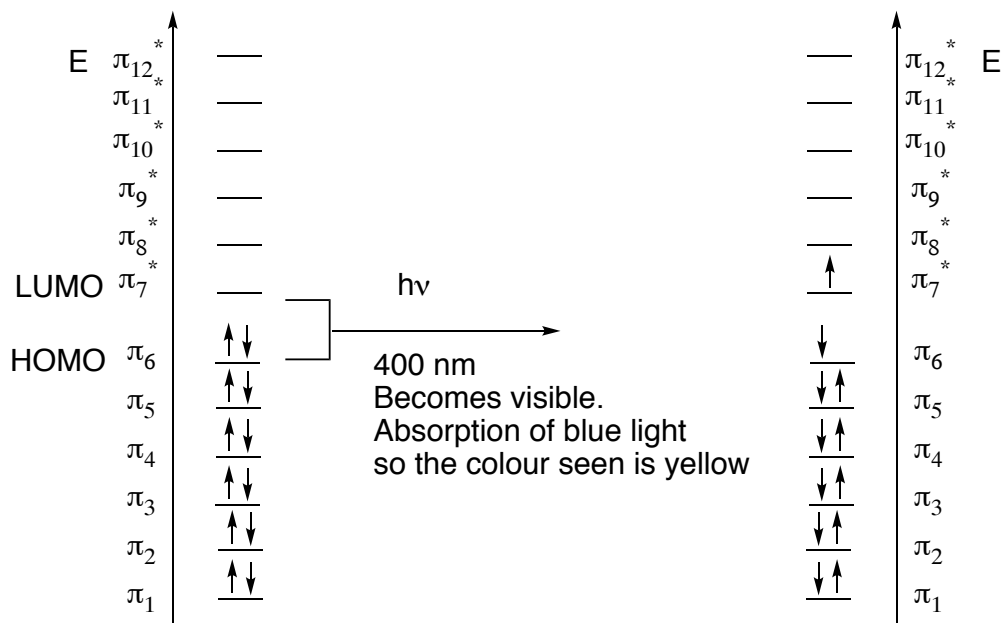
E $\pi_{12}^*$
$\pi_{11}^*$
$\pi_{10}^*$
$\pi_9^*$
$\pi_8^*$
LUMO $\pi_7^*$
HOMO $\pi_6$
$\pi_5$
$\pi_4$
$\pi_3$
$\pi_2$
$\pi_1$

hν

400 nm
Becomes visible.
Absorption of blue light
so the colour seen is yellow

$\pi_{12}^*$ E
$\pi_{11}^*$
$\pi_{10}^*$
$\pi_9^*$
$\pi_8^*$
$\pi_7^*$
$\pi_6$
$\pi_5$
$\pi_4$
$\pi_3$
$\pi_2$
$\pi_1$